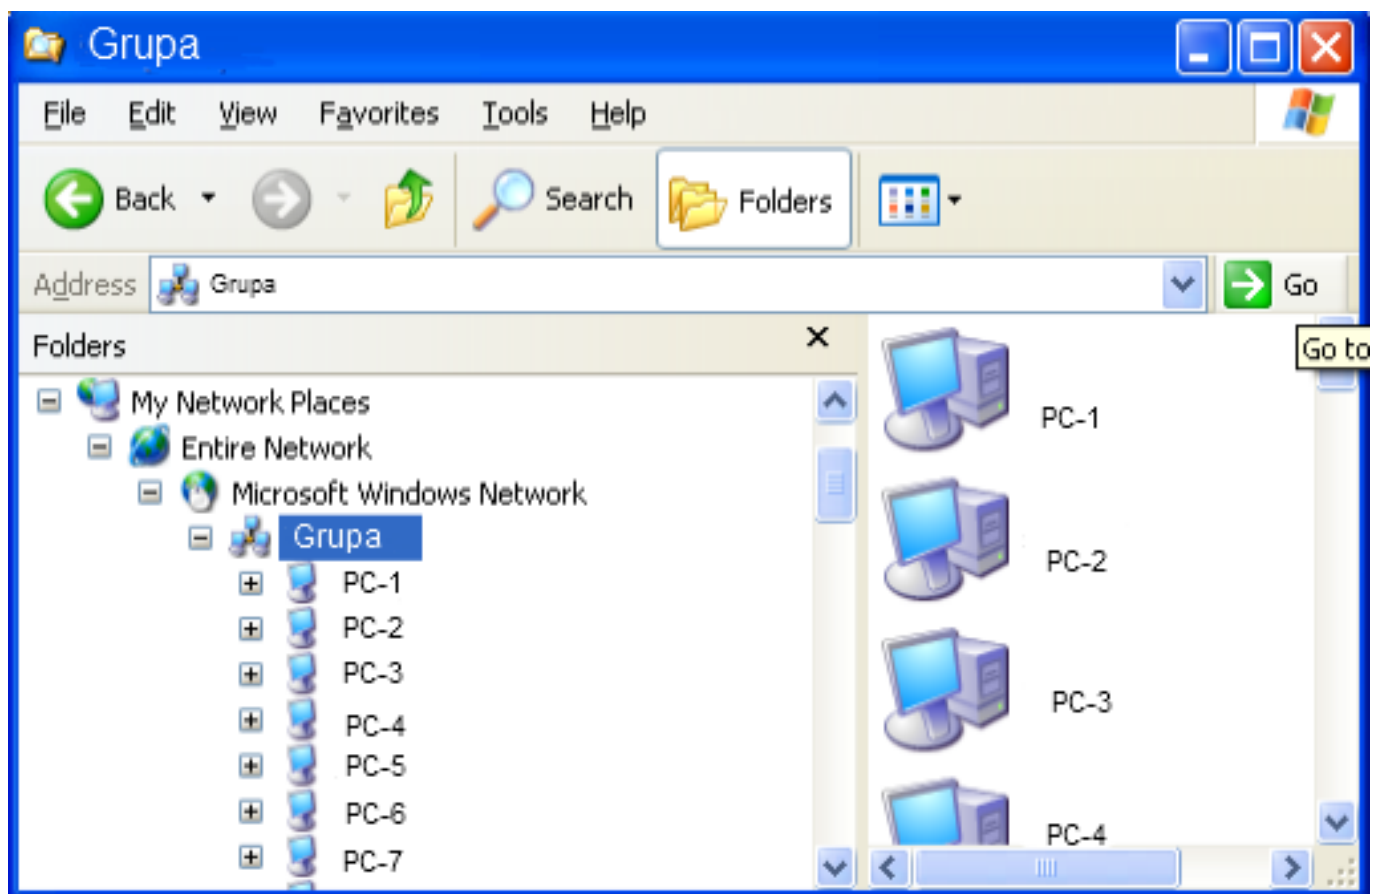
Grupa

File Edit View Favorites Tools Help

Back Search Folders

Address Grupa Go

Go to

Folders

My Network Places
Entire Network
Microsoft Windows Network
Grupa
PC-1
PC-2
PC-3
PC-4
PC-5
PC-6
PC-7

PC-1
PC-2
PC-3
PC-4